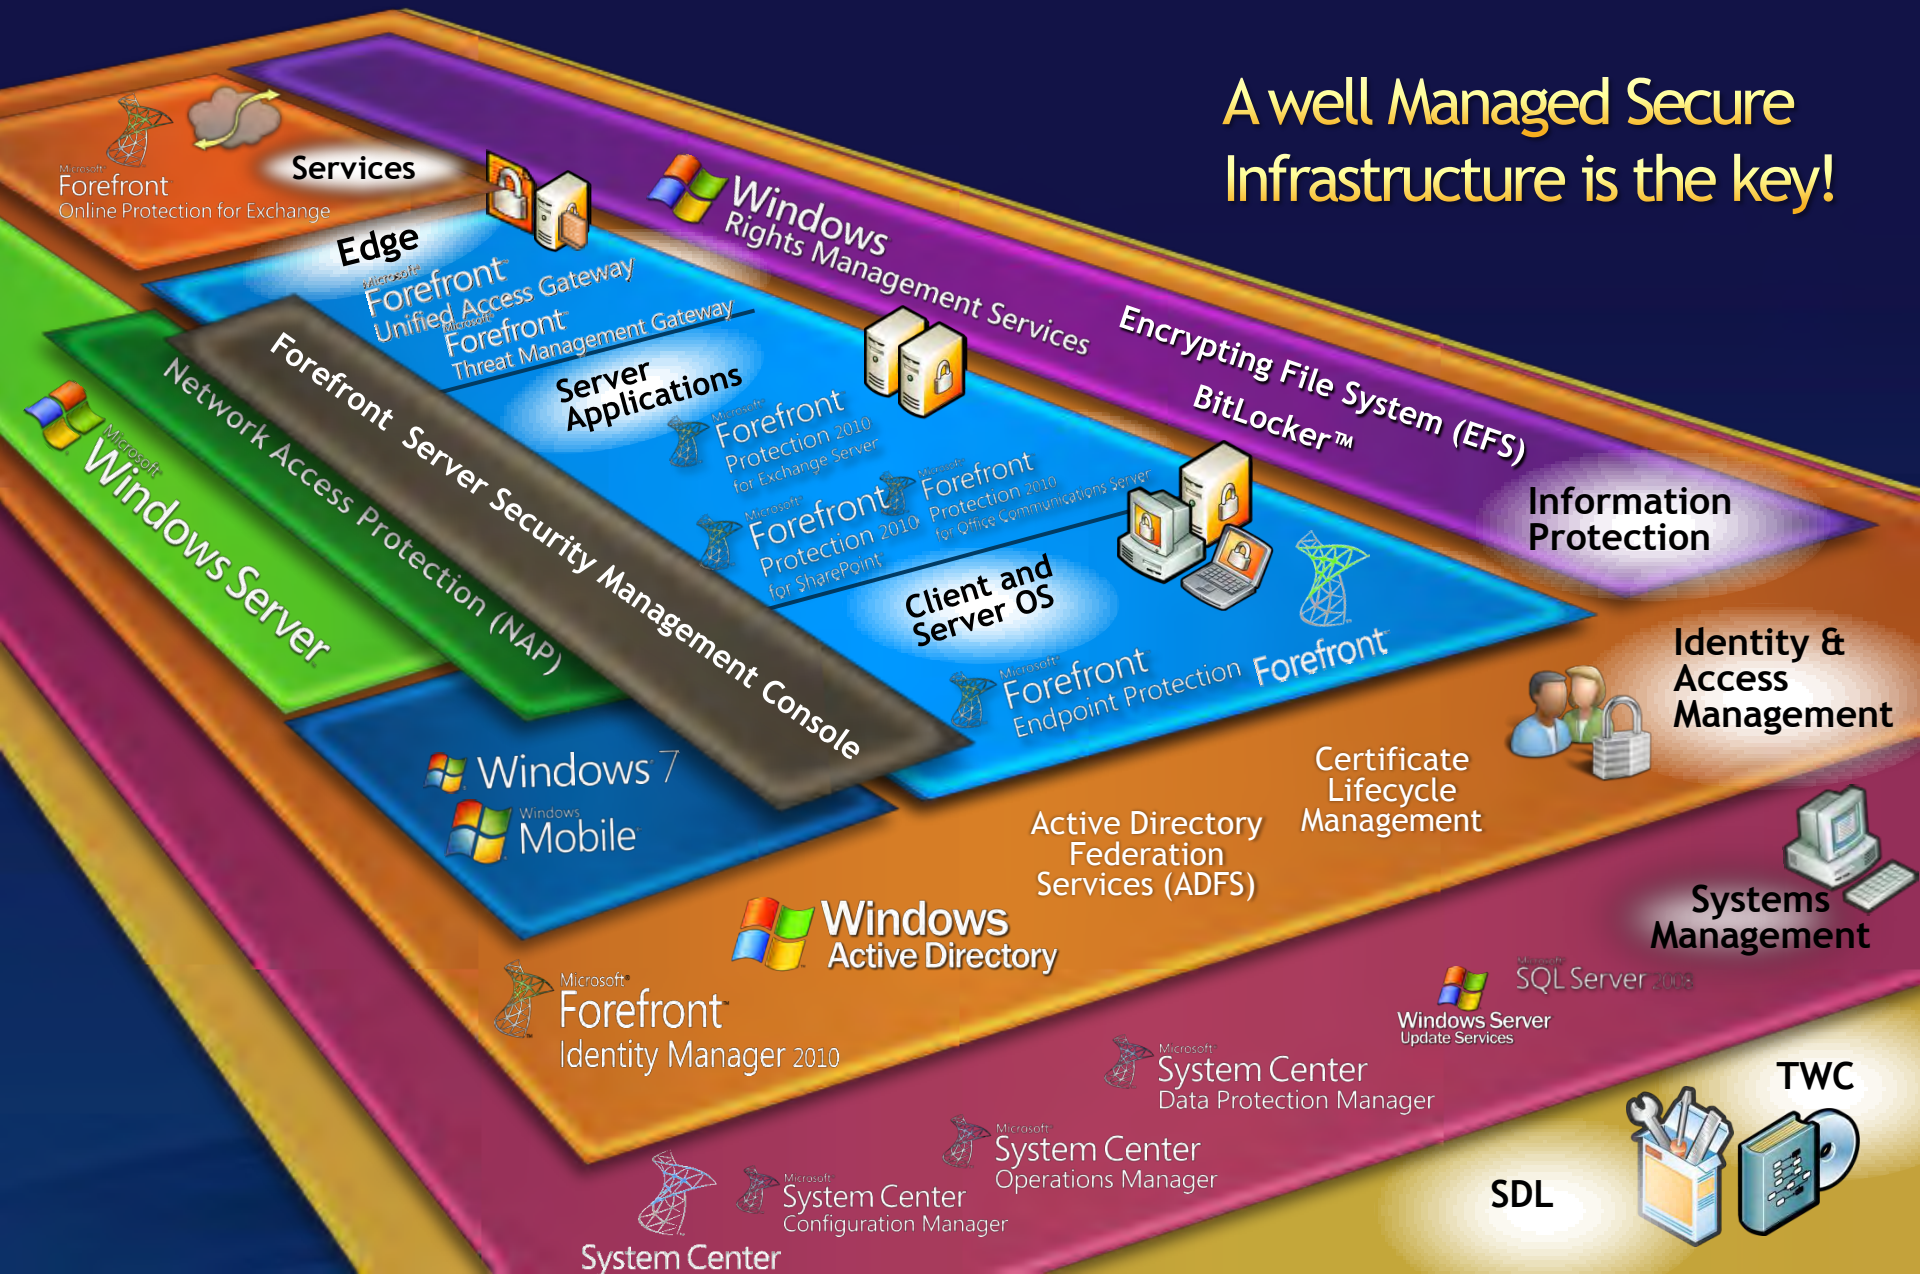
A well Managed Secure Infrastructure is the key!

Microsoft Forefront Online Protection for Exchange

Services

Edge

Microsoft Forefront Unified Access Gateway

Microsoft Forefront Threat Management Gateway

Windows Rights Management Services

Encrypting File System (EFS)

BitLocker™

Information Protection

Server Applications

Microsoft Forefront Protection 2010 for Exchange Server

Microsoft Forefront Protection 2010 for Office Communications Server

Microsoft Forefront Protection 2010 for SharePoint

Client and Server OS

Microsoft Forefront Endpoint Protection

Forefront

Microsoft Windows Server

Network Access Protection (NAP)

Forefront Server Security Management Console

Identity & Access Management

Certificate Lifecycle Management

Active Directory Federation Services (ADFS)

Windows 7

Windows Mobile

Windows Active Directory

Microsoft Forefront Identity Manager 2010

Systems Management

Microsoft SQL Server 2008

Windows Server Update Services

Microsoft System Center Data Protection Manager

Microsoft System Center Operations Manager

Microsoft System Center Configuration Manager

System Center

TWC

SDL